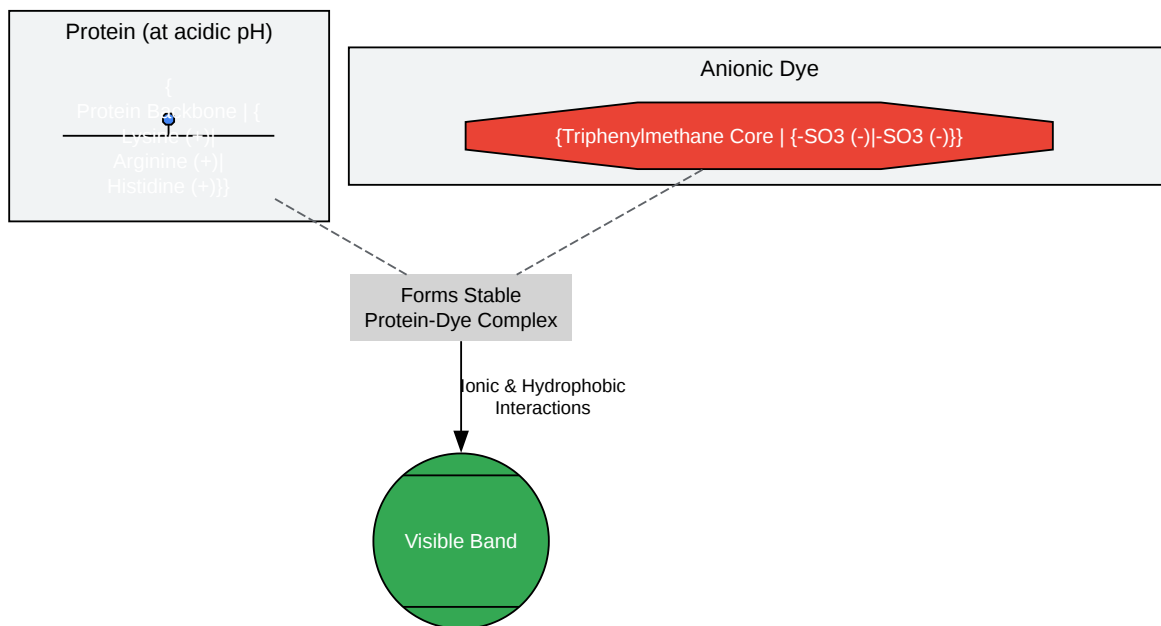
Protein (at acidic pH)

{
Protein Backbone | {
Lysine (+)|
Arginine (+)|
Histidine (+)}}

Anionic Dye

{Triphenylmethane Core | {-SO3 (-)|-SO3 (-)}}

Forms Stable
Protein-Dye Complex

Ionic & Hydrophobic
Interactions

Visible Band